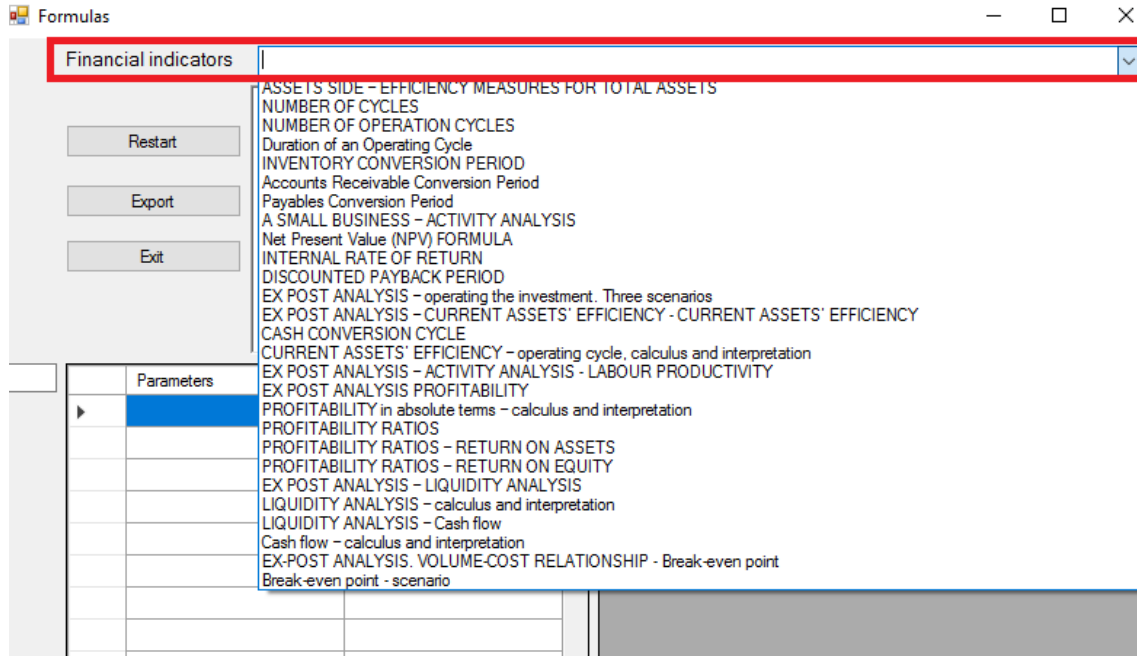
Formulas

Financial indicators

Restart

Export

Exit

Parameters

ASSETS SIDE – EFFICIENCY MEASURES FOR TOTAL ASSETS
NUMBER OF CYCLES
NUMBER OF OPERATION CYCLES
Duration of an Operating Cycle
INVENTORY CONVERSION PERIOD
Accounts Receivable Conversion Period
Payables Conversion Period
A SMALL BUSINESS – ACTIVITY ANALYSIS
Net Present Value (NPV) FORMULA
INTERNAL RATE OF RETURN
DISCOUNTED PAYBACK PERIOD
EX POST ANALYSIS – operating the investment. Three scenarios
EX POST ANALYSIS – CURRENT ASSETS' EFFICIENCY - CURRENT ASSETS' EFFICIENCY
CASH CONVERSION CYCLE
CURRENT ASSETS' EFFICIENCY – operating cycle, calculus and interpretation
EX POST ANALYSIS – ACTIVITY ANALYSIS - LABOUR PRODUCTIVITY
EX POST ANALYSIS PROFITABILITY
PROFITABILITY in absolute terms – calculus and interpretation
PROFITABILITY RATIOS
PROFITABILITY RATIOS – RETURN ON ASSETS
PROFITABILITY RATIOS – RETURN ON EQUITY
EX POST ANALYSIS – LIQUIDITY ANALYSIS
LIQUIDITY ANALYSIS – calculus and interpretation
LIQUIDITY ANALYSIS – Cash flow
Cash flow – calculus and interpretation
EX-POST ANALYSIS. VOLUME-COST RELATIONSHIP - Break-even point
Break-even point - scenario